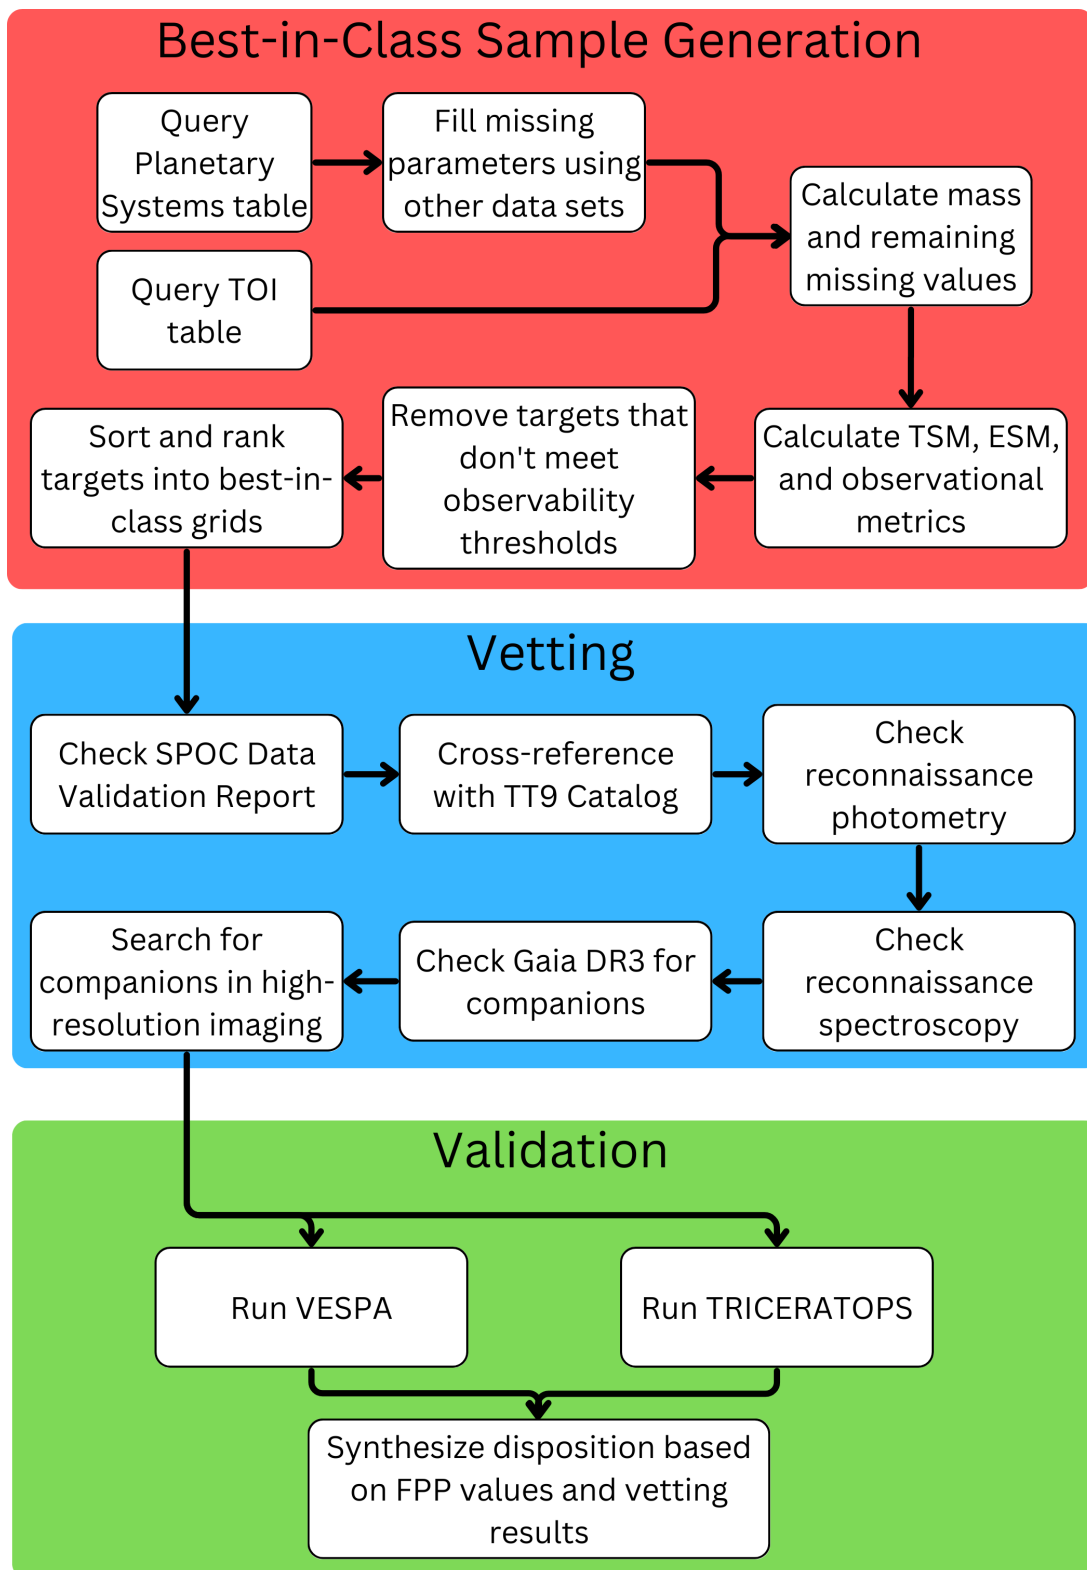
Best-in-Class Sample Generation

Query Planetary Systems table

Fill missing parameters using other data sets

Calculate mass and remaining missing values

Query TOI table

Sort and rank targets into best-in-class grids

Remove targets that don't meet observability thresholds

Calculate TSM, ESM, and observational metrics

Vetting

Check SPOC Data Validation Report

Cross-reference with TT9 Catalog

Check reconnaissance photometry

Search for companions in high-resolution imaging

Check Gaia DR3 for companions

Check reconnaissance spectroscopy

Validation

Run VESPA

Run TRICERATOPS

Synthesize disposition based on FPP values and vetting results